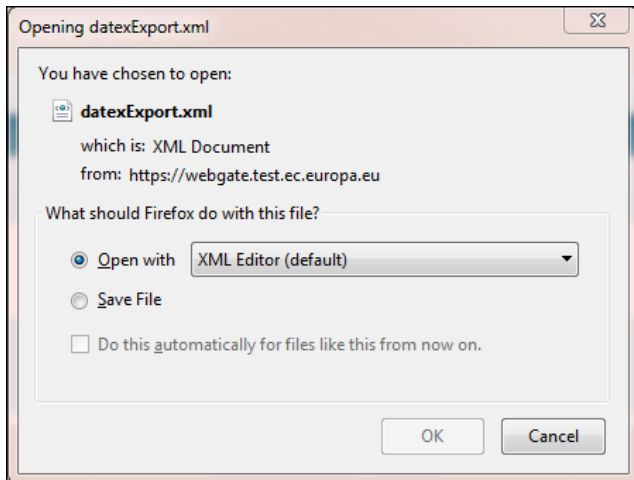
Opening datexExport.xml

You have chosen to open:

datexExport.xml

which is: XML Document

from: https://webgate.test.ec.europa.eu

What should Firefox do with this file?

Open with XML Editor (default)

Save File

Do this automatically for files like this from now on.

OK Cancel